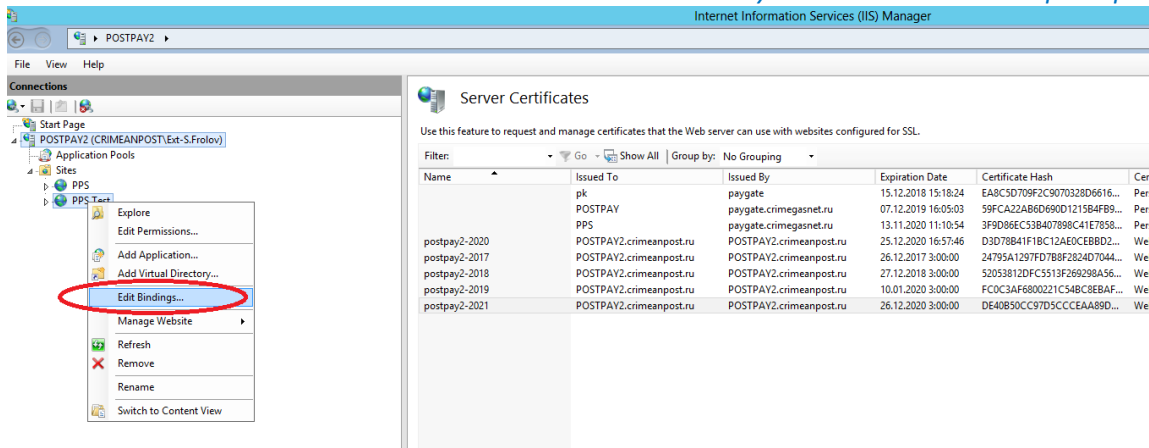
Internet Information Services (IIS) Manager

POSTPAY2 ▸

File View Help

Connections

Start Page
POSTPAY2 (CRIMEANPOST\Ext-S.Frolov)
Application Pools
Sites
PPS
PPS Test

Explore
Edit Permissions...
Add Application...
Add Virtual Directory...
Edit Bindings...
Manage Website
Refresh
Remove
Rename
Switch to Content View

Server Certificates

Use this feature to request and manage certificates that the Web server can use with websites configured for SSL.

Filter: Go Show All | Group by: No Grouping

| Name | Issued To | Issued By | Expiration Date | Certificate Hash | Cer |
|---|---|---|---|---|---|
| | pk | paygate | 15.12.2018 15:18:24 | EA8C5D709F2C9070328D6616... | Per |
| | POSTPAY | paygate.crimegasnet.ru | 07.12.2019 16:05:03 | 59FCA22AB6D690D1215B4FB9... | Per |
| | PPS | paygate.crimegasnet.ru | 13.11.2020 11:10:54 | 3F9D86EC53B407898C41E7858... | Per |
| postpay2-2020 | POSTPAY2.crimeanpost.ru | POSTPAY2.crimeanpost.ru | 25.12.2020 16:57:46 | D3D78B41F1BC12AE0CEBBD2... | We |
| postpay2-2017 | POSTPAY2.crimeanpost.ru | POSTPAY2.crimeanpost.ru | 26.12.2017 3:00:00 | 24795A1297FD7B8F2824D7044... | We |
| postpay2-2018 | POSTPAY2.crimeanpost.ru | POSTPAY2.crimeanpost.ru | 27.12.2018 3:00:00 | 52053812DFC5513F269298A56... | We |
| postpay2-2019 | POSTPAY2.crimeanpost.ru | POSTPAY2.crimeanpost.ru | 10.01.2020 3:00:00 | FC0C3AF6800221C54BC8EBAF... | We |
| postpay2-2021 | POSTPAY2.crimeanpost.ru | POSTPAY2.crimeanpost.ru | 26.12.2020 3:00:00 | DE40B50CC97D5CCCEAA89D... | We |